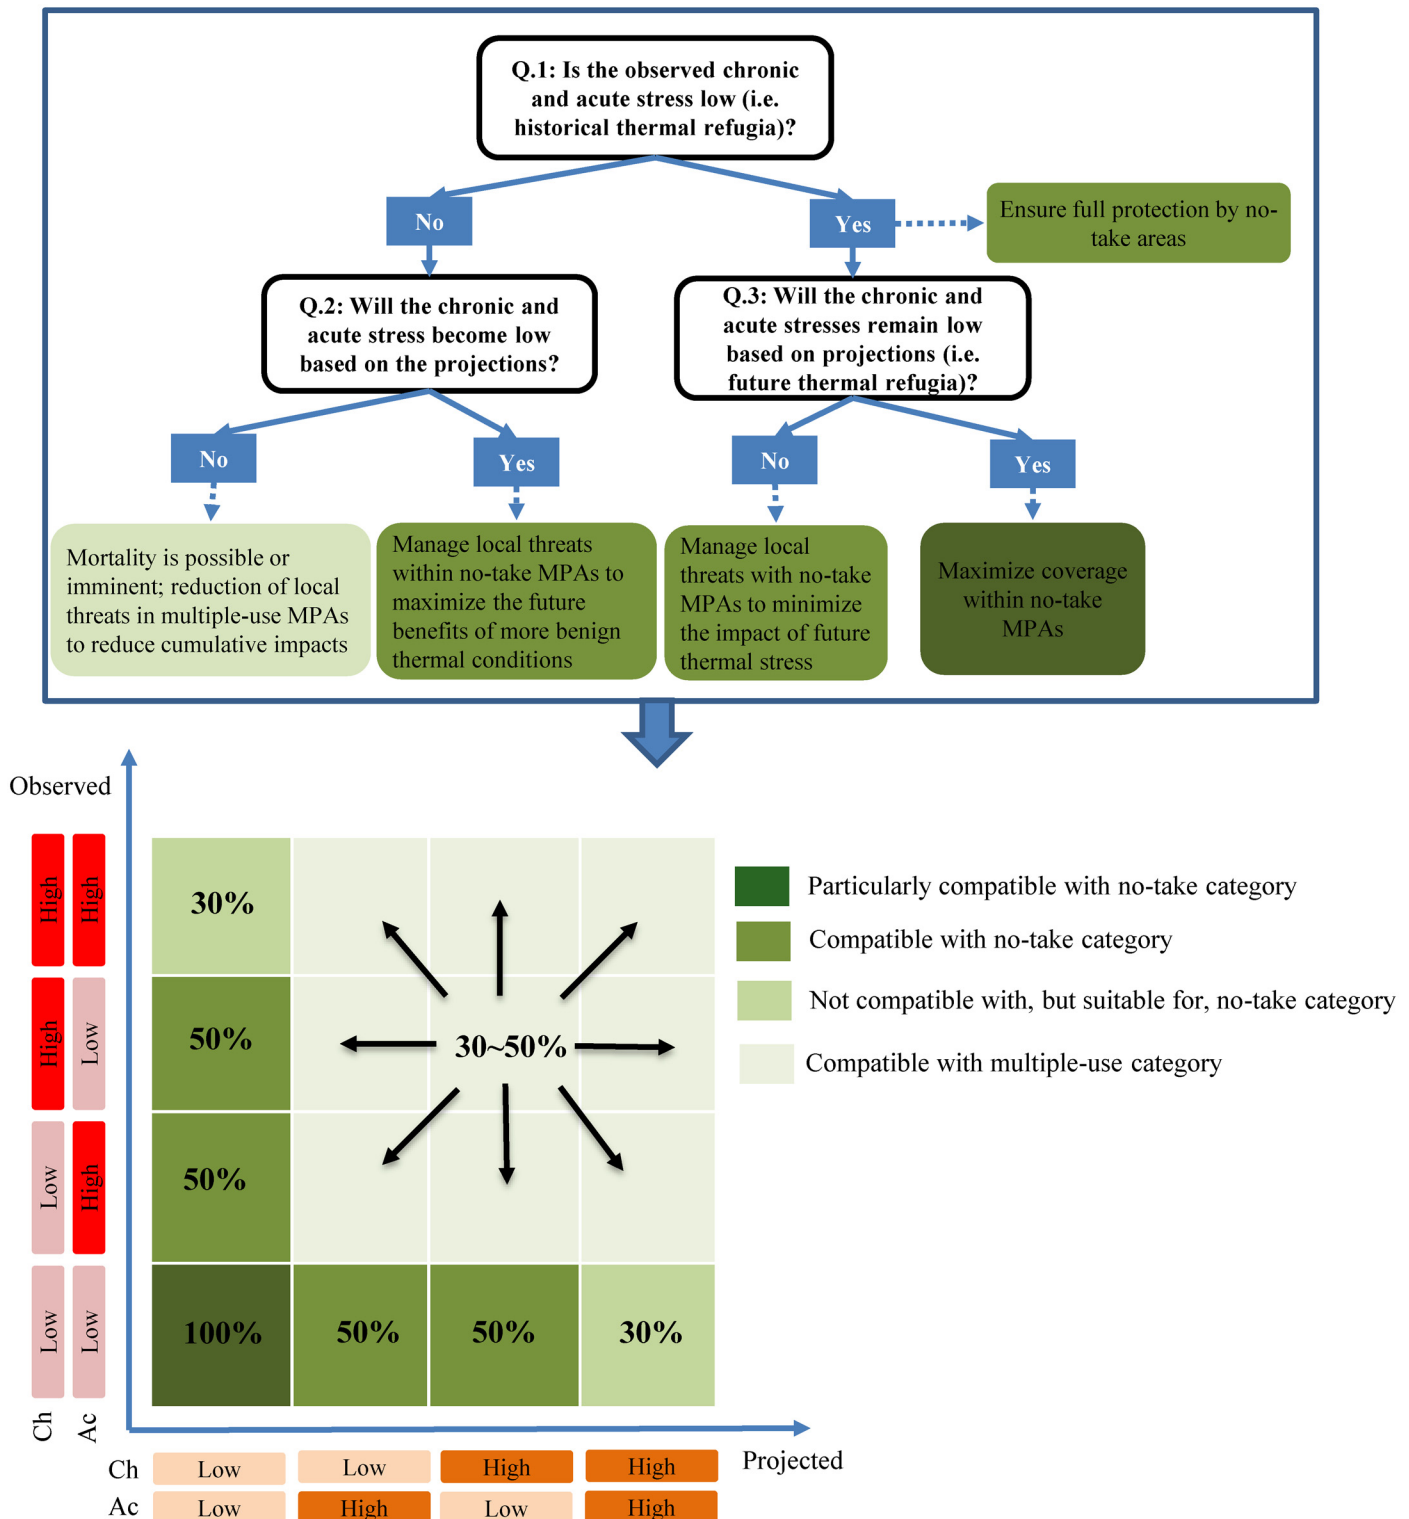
Q.1: Is the observed chronic and acute stress low (i.e. historical thermal refugia)?

No

Yes

Ensure full protection by no-take areas

Q.2: Will the chronic and acute stress become low based on the projections?

Q.3: Will the chronic and acute stresses remain low based on projections (i.e. future thermal refugia)?

No

Yes

No

Yes

Mortality is possible or imminent; reduction of local threats in multiple-use MPAs to reduce cumulative impacts

Manage local threats within no-take MPAs to maximize the future benefits of more benign thermal conditions

Manage local threats with no-take MPAs to minimize the impact of future thermal stress

Maximize coverage within no-take MPAs

Observed

High High

High Low

Low High

Low Low

Ch Ac

| 30% | | | |
|---|---|---|---|
| 50% | | 30~50% | |
| 50% | | | |
| 100% | 50% | 50% | 30% |

Particularly compatible with no-take category

Compatible with no-take category

Not compatible with, but suitable for, no-take category

Compatible with multiple-use category

| Ch | Low | Low | High | High |
|---|---|---|---|---|
| Ac | Low | High | Low | High |

Projected